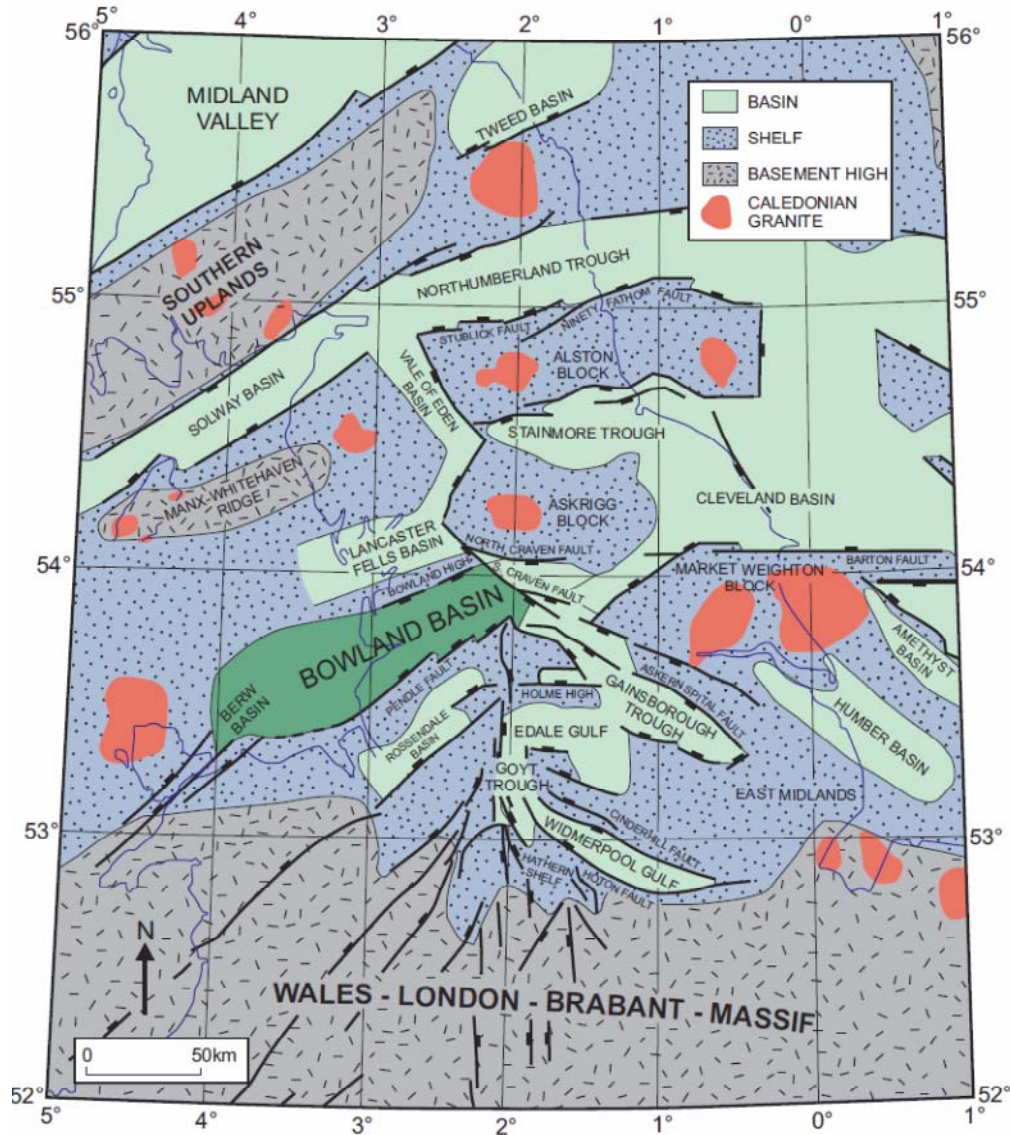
5° 4° 3° 2° 1° 0° 1°

56° 56°

BASIN
SHELF
BASEMENT HIGH
CALEDONIAN GRANITE

MIDLAND VALLEY

TWEED BASIN

SOUTHERN UPLANDS

NORTHUMBERLAND TROUGH

55° 55°

STUBLICK FAULT
NINETY FATHOM FAULT
ALSTON BLOCK
VALE OF EDEN BASIN
SOLWAY BASIN
STAINMORE TROUGH
MANX-WHITEHAVEN RIDGE
ASKRIGG BLOCK
CLEVELAND BASIN
LANCASTER FELLS BASIN
NORTH CRAVEN FAULT
BOWLAND HIGH
S. CRAVEN FAULT
MARKET WEIGHTON BLOCK
BARTON FAULT

54° 54°

BOWLAND BASIN
AMETHYST BASIN
ASKERN SPITAL FAULT
BERW BASIN
PENDLE FAULT
HOLME HIGH
GAINSBOROUGH TROUGH
HUMBER BASIN
ROSSENDALE BASIN
EDALE GULF
GOYT TROUGH
EAST MIDLANDS
CINDERHILL FAULT
WIDMERPOOL GULF
HATHERN SHELF
HOTON FAULT

53° 53°

N

WALES - LONDON - BRABANT - MASSIF

0 50km

52° 52°
5° 4° 3° 2° 1° 0° 1°